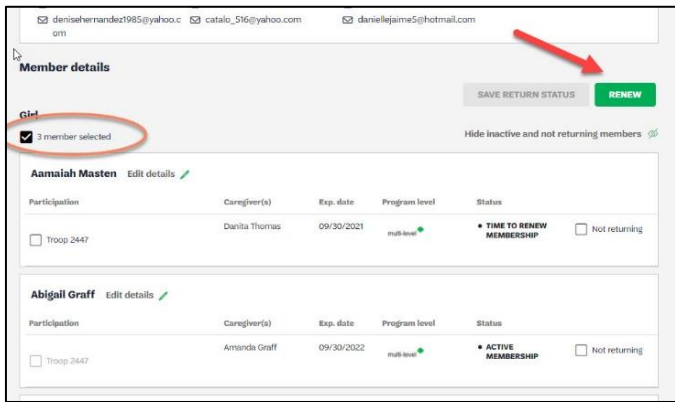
denisehernandez1985@yahoo.com catalo_516@yahoo.com daniellejaime5@hotmail.com

Member details

SAVE RETURN STATUS RENEW

Girl

3 member selected

Hide inactive and not returning members

Aamaiah Masten Edit details

| Participation | Caregiver(s) | Exp. date | Program level | Status | |
|---|---|---|---|---|---|
| Troop 2447 | Danita Thomas | 09/30/2021 | multi-level | • TIME TO RENEW MEMBERSHIP | Not returning |

Abigail Graff Edit details

| Participation | Caregiver(s) | Exp. date | Program level | Status | |
|---|---|---|---|---|---|
| Troop 2447 | Amanda Graff | 09/30/2022 | multi-level | • ACTIVE MEMBERSHIP | Not returning |